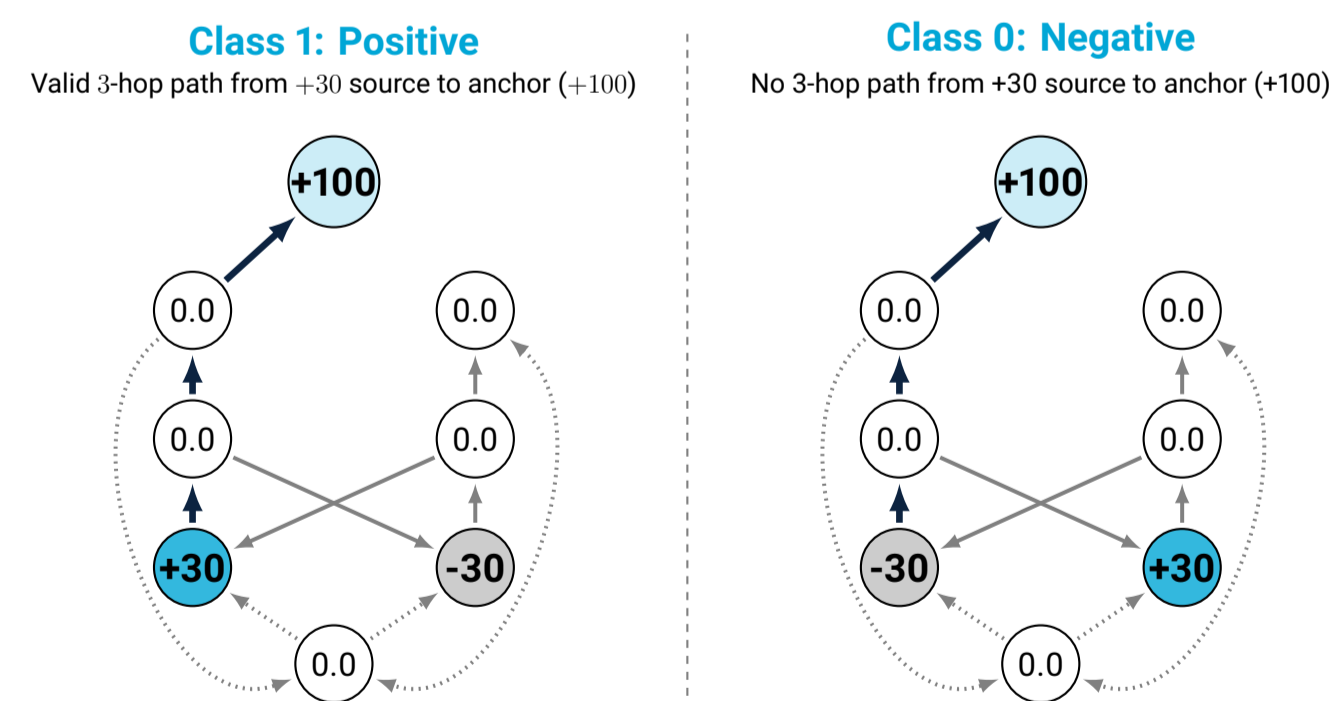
Class 1: Positive

Valid $3$-hop path from $+30$ source to anchor $(+100)$

+100

0.0

0.0

0.0

0.0

+30

-30

0.0

Class 0: Negative

No 3-hop path from +30 source to anchor (+100)

+100

0.0

0.0

0.0

0.0

-30

+30

0.0